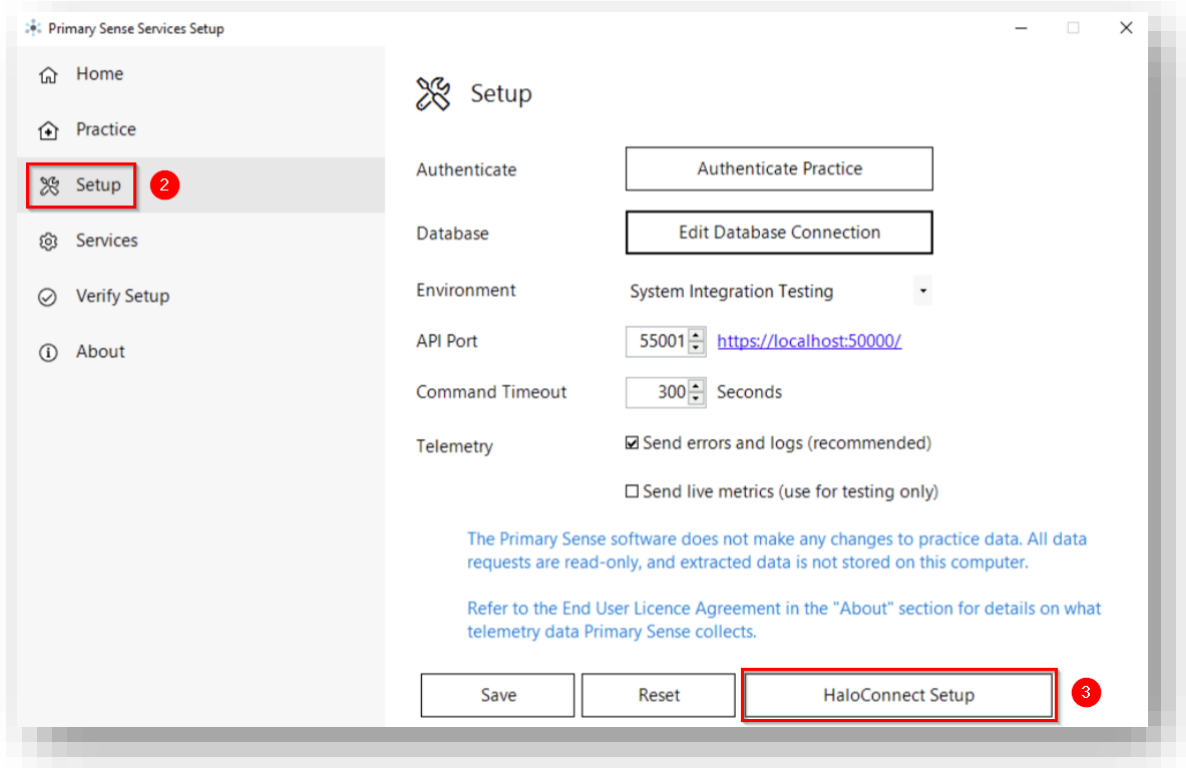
Primary Sense Services Setup

Home
Practice
Setup
2
Services
Verify Setup
About

Setup

Authenticate
Authenticate Practice

Database
Edit Database Connection

Environment
System Integration Testing

API Port
55001
https://localhost:50000/

Command Timeout
300
Seconds

Telemetry
☑ Send errors and logs (recommended)
☐ Send live metrics (use for testing only)

The Primary Sense software does not make any changes to practice data. All data requests are read-only, and extracted data is not stored on this computer.

Refer to the End User Licence Agreement in the "About" section for details on what telemetry data Primary Sense collects.

Save
Reset
HaloConnect Setup
3